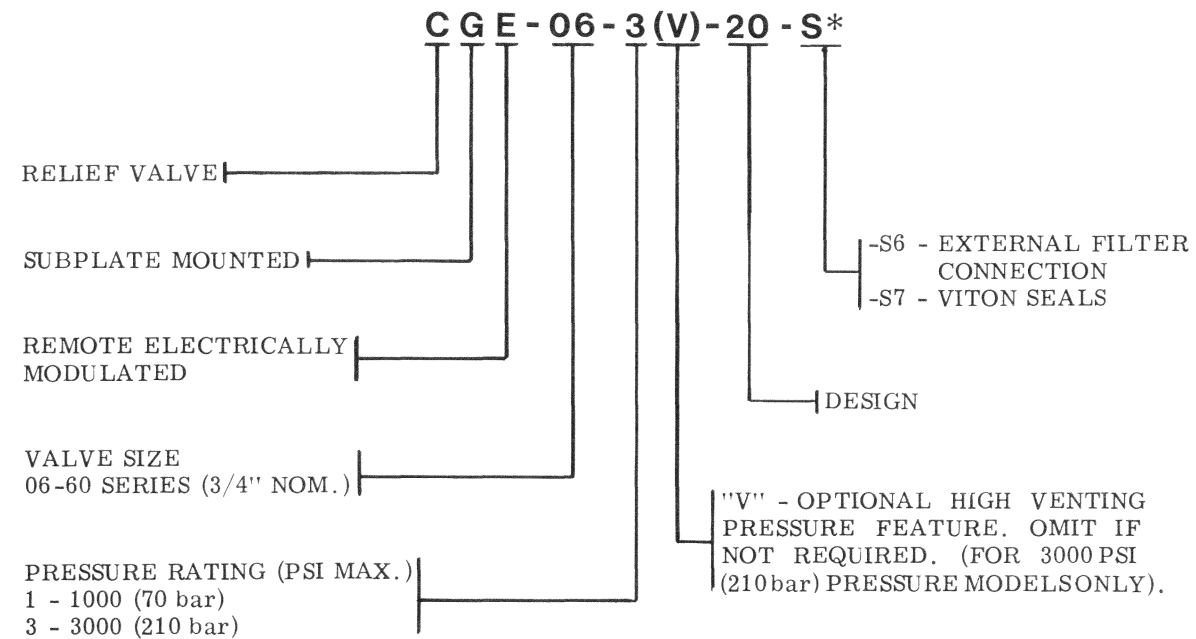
C G E - 06 - 3 (V) - 20 - S*

RELIEF VALVE

SUBPLATE MOUNTED

REMOTE ELECTRICALLY MODULATED

VALVE SIZE
06-60 SERIES (3/4" NOM.)

PRESSURE RATING (PSI MAX.)
1 - 1000 (70 bar)
3 - 3000 (210 bar)

-S6 - EXTERNAL FILTER CONNECTION
-S7 - VITON SEALS

DESIGN

"V" - OPTIONAL HIGH VENTING PRESSURE FEATURE. OMIT IF NOT REQUIRED. (FOR 3000 PSI (210 bar) PRESSURE MODELSONLY).